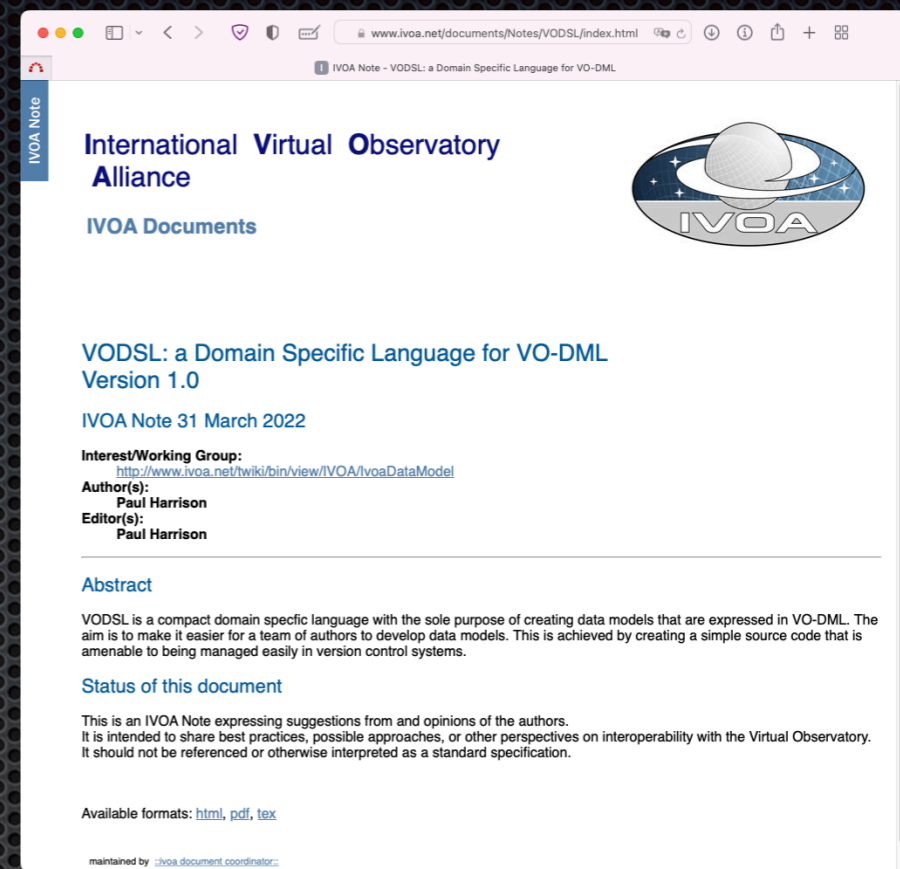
www.ivoa.net/documents/Notes/VODSL/index.html

IVOA Note - VODSL: a Domain Specific Language for VO-DML

IVOA Note

International Virtual Observatory Alliance

IVOA Documents

IVOA

VODSL: a Domain Specific Language for VO-DML
Version 1.0

IVOA Note 31 March 2022

Interest/Working Group:
http://www.ivoa.net/twiki/bin/view/IVOA/IvoaDataModel
Author(s):
Paul Harrison
Editor(s):
Paul Harrison

Abstract

VODSL is a compact domain specfic language with the sole purpose of creating data models that are expressed in VO-DML. The aim is to make it easier for a team of authors to develop data models. This is achieved by creating a simple source code that is amenable to being managed easily in version control systems.

Status of this document

This is an IVOA Note expressing suggestions from and opinions of the authors.
It is intended to share best practices, possible approaches, or other perspectives on interoperability with the Virtual Observatory.
It should not be referenced or otherwise interpreted as a standard specification.

Available formats: html, pdf, tex

maintained by ::ivoa document coordinator::